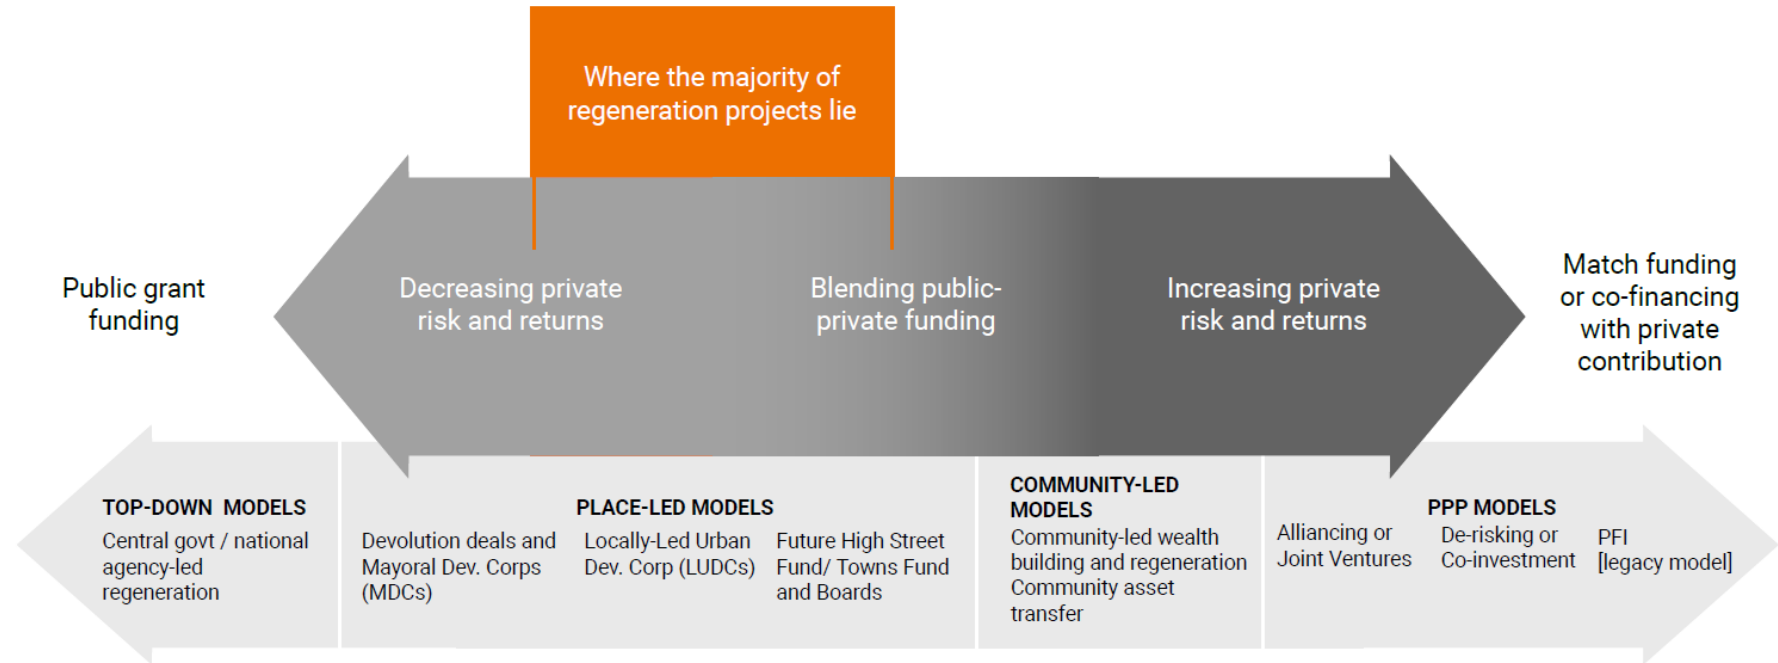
Where the majority of regeneration projects lie

Public grant funding

Decreasing private risk and returns

Blending public-private funding

Increasing private risk and returns

Match funding or co-financing with private contribution

TOP-DOWN MODELS
Central govt / national agency-led regeneration

PLACE-LED MODELS
Devolution deals and Mayoral Dev. Corps (MDCs)

Locally-Led Urban Dev. Corp (LUDCs)

Future High Street Fund/ Towns Fund and Boards

COMMUNITY-LED MODELS
Community-led wealth building and regeneration
Community asset transfer

PPP MODELS
Alliancing or Joint Ventures

De-risking or Co-investment

PFI [legacy model]